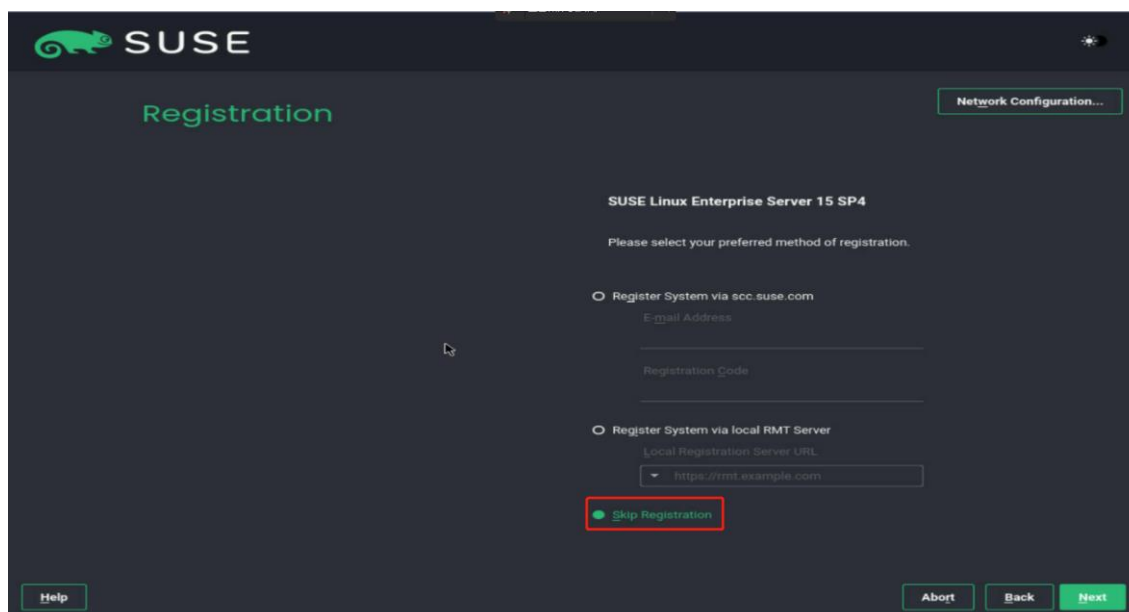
SUSE

Registration

Network Configuration...

SUSE Linux Enterprise Server 15 SP4

Please select your preferred method of registration.

Register System via scc.suse.com

E-mail Address

Registration Code

Register System via local RMT Server

Local Registration Server URL

https://rmt.example.com

Skip Registration

Help

Abort

Back

Next